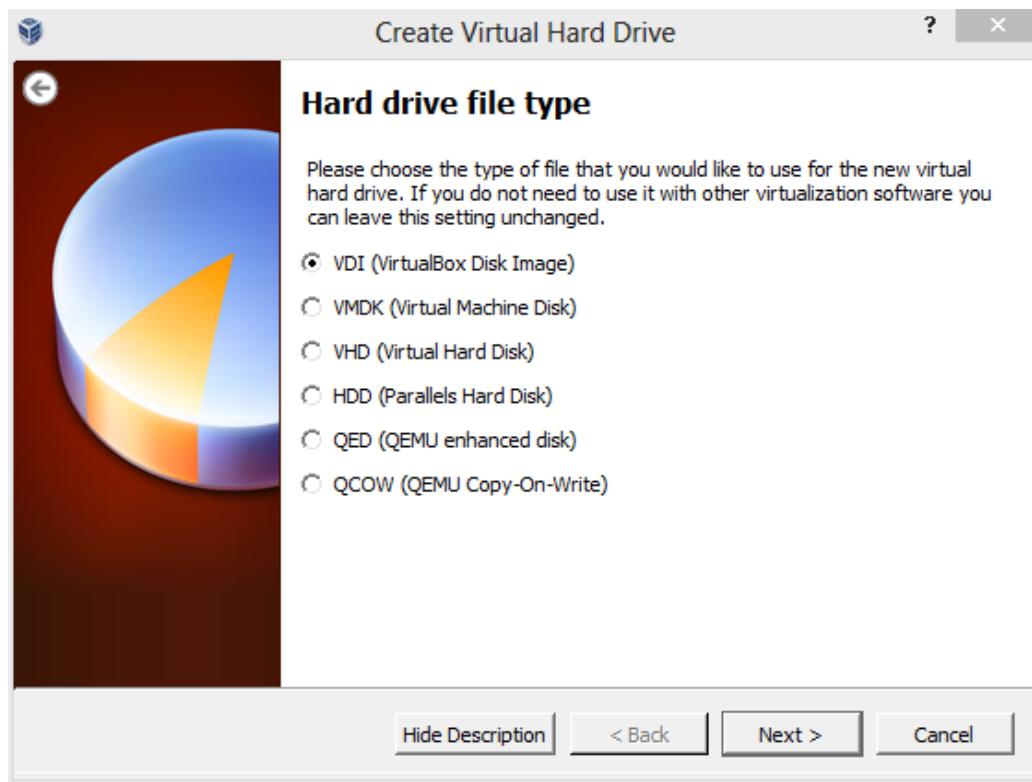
Create Virtual Hard Drive

?

Hard drive file type

Please choose the type of file that you would like to use for the new virtual hard drive. If you do not need to use it with other virtualization software you can leave this setting unchanged.

VDI (VirtualBox Disk Image)

VMDK (Virtual Machine Disk)

VHD (Virtual Hard Disk)

HDD (Parallels Hard Disk)

QED (QEMU enhanced disk)

QCOW (QEMU Copy-On-Write)

Hide Description

< Back

Next >

Cancel